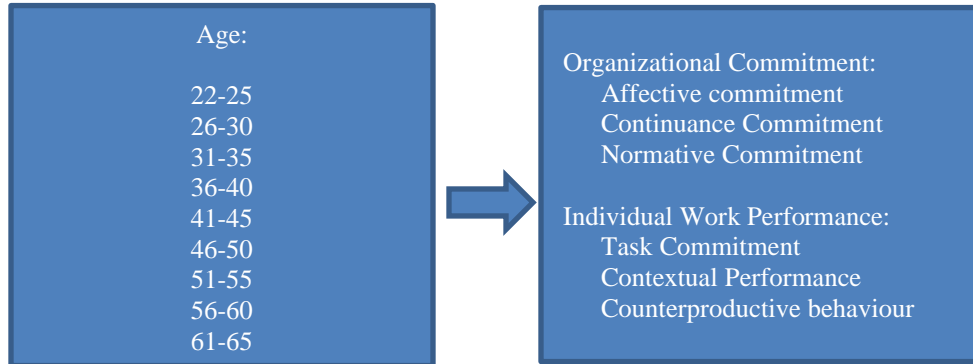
Age:

22-25
26-30
31-35
36-40
41-45
46-50
51-55
56-60
61-65

Organizational Commitment:
Affective commitment
Continuance Commitment
Normative Commitment

Individual Work Performance:
Task Commitment
Contextual Performance
Counterproductive behaviour